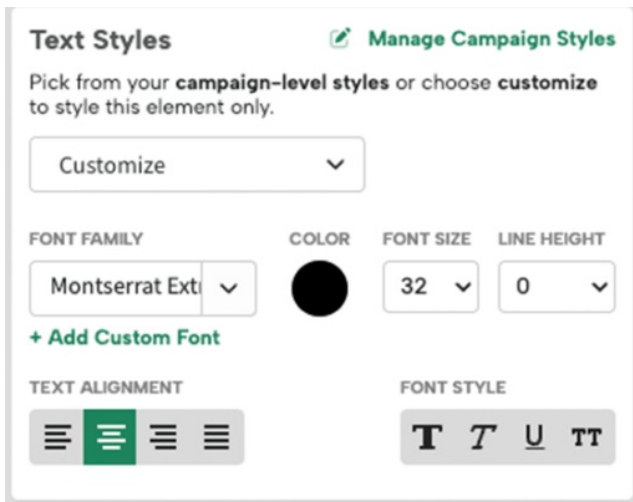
Text Styles

Manage Campaign Styles

Pick from your **campaign-level styles** or choose **customize** to style this element only.

Customize

FONT FAMILY

Montserrat Ext

+ Add Custom Font

COLOR

FONT SIZE

32

LINE HEIGHT

0

TEXT ALIGNMENT

FONT STYLE

T T U TT